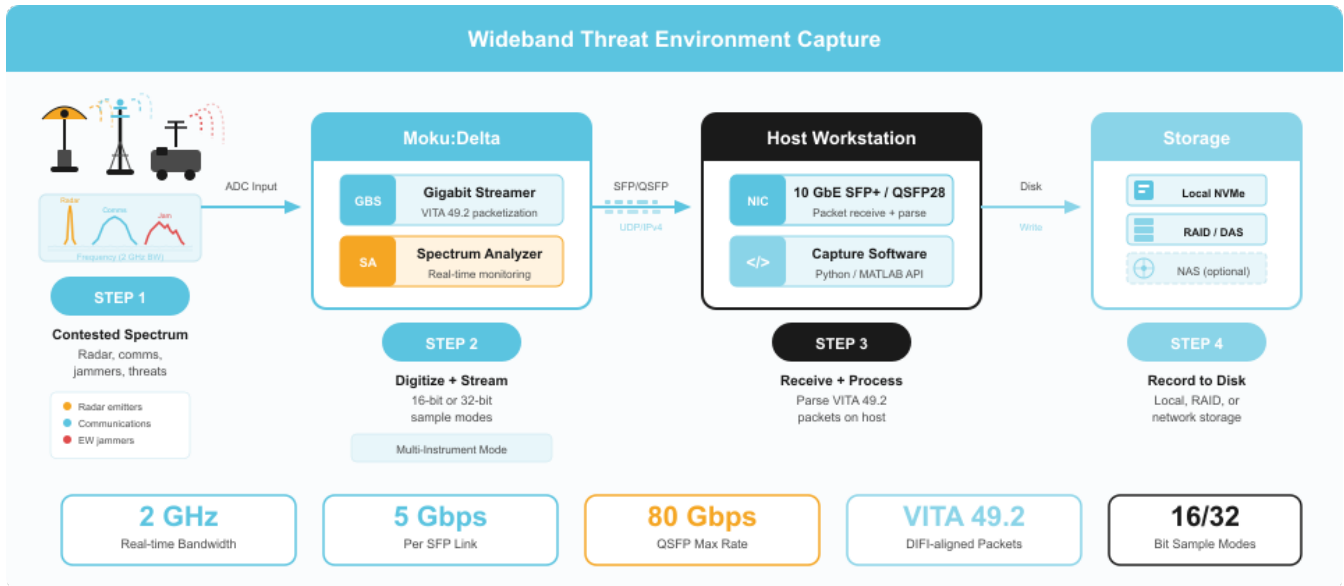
Wideband Threat Environment Capture

Radar
Comms
Jam
Frequency (2 GHz BW)

ADC Input

STEP 1

Contested Spectrum
Radar, comms, jammers, threats

Radar emitters
Communications
EW jammers

Moku:Delta

GBS
Gigabit Streamer
VITA 49.2 packetization

SA
Spectrum Analyzer
Real-time monitoring

STEP 2

Digitize + Stream
16-bit or 32-bit sample modes

Multi-Instrument Mode

SFP/QSFP
UDP/IPv4

Host Workstation

NIC
10 GbE SFP+ / QSFP28
Packet receive + parse

</>
Capture Software
Python / MATLAB API

STEP 3

Receive + Process
Parse VITA 49.2 packets on host

Disk
Write

Storage

Local NVMe
RAID / DAS
NAS (optional)

STEP 4

Record to Disk
Local, RAID, or network storage

2 GHz
Real-time Bandwidth

5 Gbps
Per SFP Link

80 Gbps
QSFP Max Rate

VITA 49.2
DIFI-aligned Packets

16/32
Bit Sample Modes